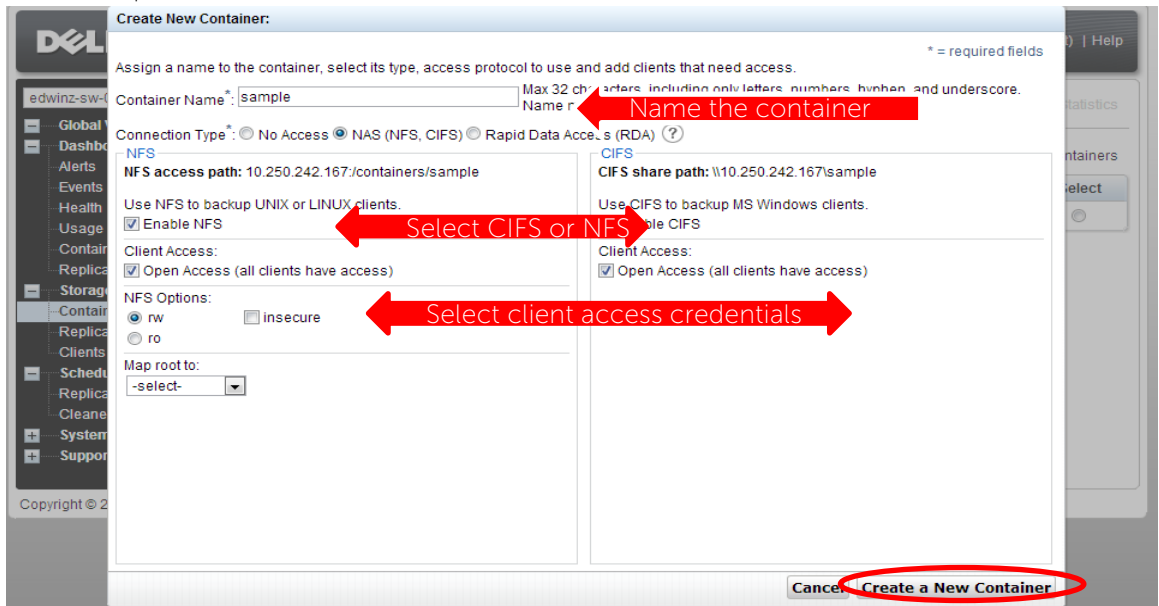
DELL

) | Help

edwinz-sw-(

Global V

Dashbo

Alerts

Events

Health

Usage

Contair

Replica

Storage

Contai

Replica

Clients

Schedu

Replica

Cleane

System

Suppor

Copyright © 2

Statistics

ntainers

Select

Create New Container:

* = required fields

Assign a name to the container, select its type, access protocol to use and add clients that need access.

Container Name*: sample

Max 32 ch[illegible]acters, including only letters, numbers, hyphen, and underscore. Name r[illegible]

Name the container

Connection Type*: No Access NAS (NFS, CIFS) Rapid Data Acce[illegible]s (RDA) ?

NFS

NFS access path: 10.250.242.167:/containers/sample

Use NFS to backup UNIX or LINUX clients.

Enable NFS

Client Access:

Open Access (all clients have access)

NFS Options:

rw

insecure

ro

Map root to:

-select-

CIFS

CIFS share path: \\10.250.242.167\sample

Use CIFS to backup MS Windows clients.

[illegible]ble CIFS

Client Access:

Open Access (all clients have access)

Select CIFS or NFS

Select client access credentials

Cancel

Create a New Container